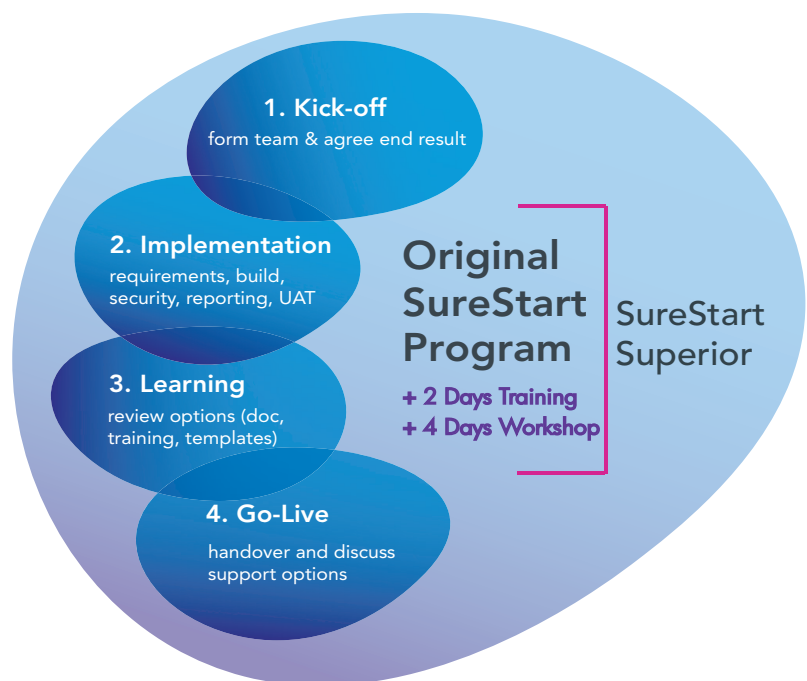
1. Kick-off
form team & agree end result

2. Implementation
requirements, build, security, reporting, UAT

3. Learning
review options (doc, training, templates)

4. Go-Live
handover and discuss support options

Original SureStart Program

+ 2 Days Training
+ 4 Days Workshop

SureStart Superior